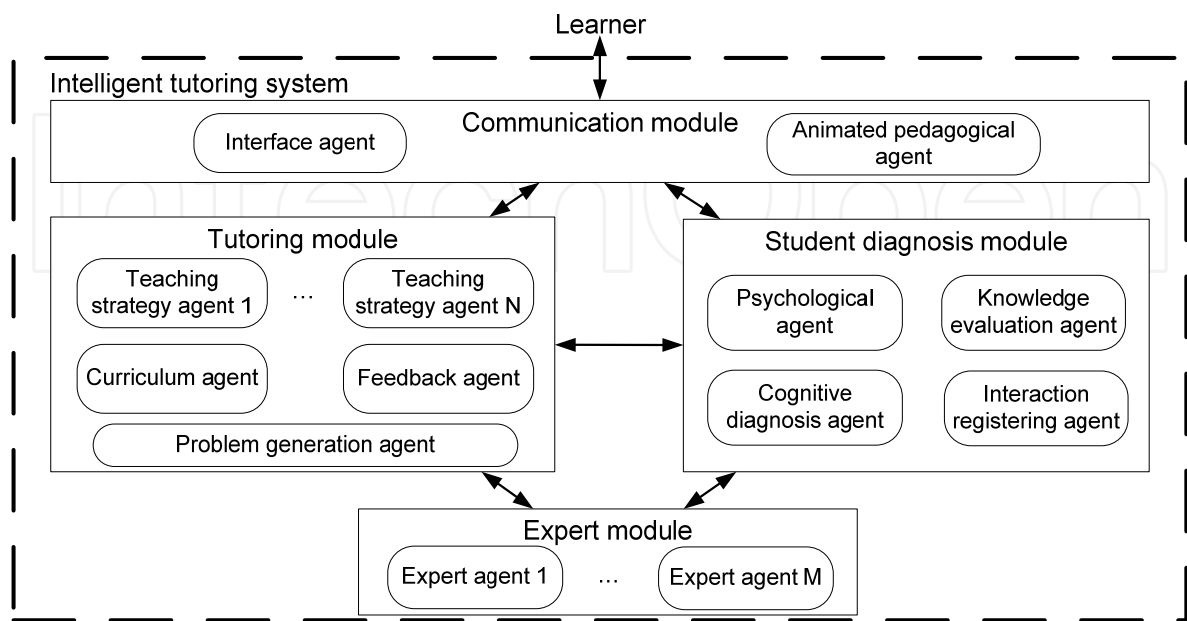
Learner

Intelligent tutoring system

Communication module

Interface agent

Animated pedagogical agent

Tutoring module

Teaching strategy agent 1

...

Teaching strategy agent N

Curriculum agent

Feedback agent

Problem generation agent

Student diagnosis module

Psychological agent

Knowledge evaluation agent

Cognitive diagnosis agent

Interaction registering agent

Expert module

Expert agent 1

...

Expert agent M